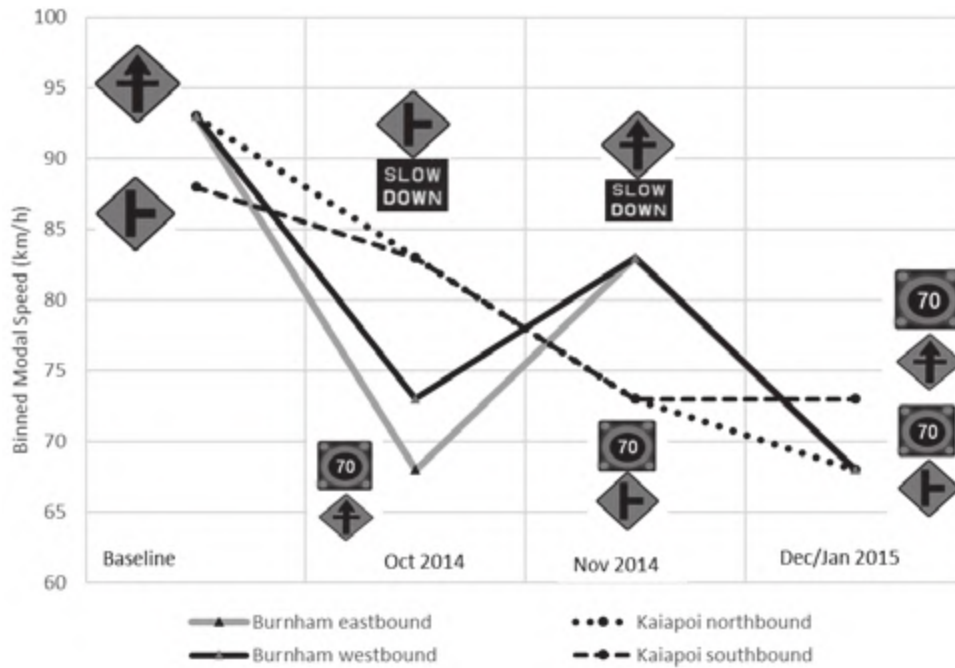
100
95
90
85
80
75
70
65
60

Binned Modal Speed (km/h)

SLOW DOWN

SLOW DOWN

70

70

70

70

Baseline

Oct 2014

Nov 2014

Dec/Jan 2015

Burnham eastbound
Burnham westbound
Kaiapoi northbound
Kaiapoi southbound